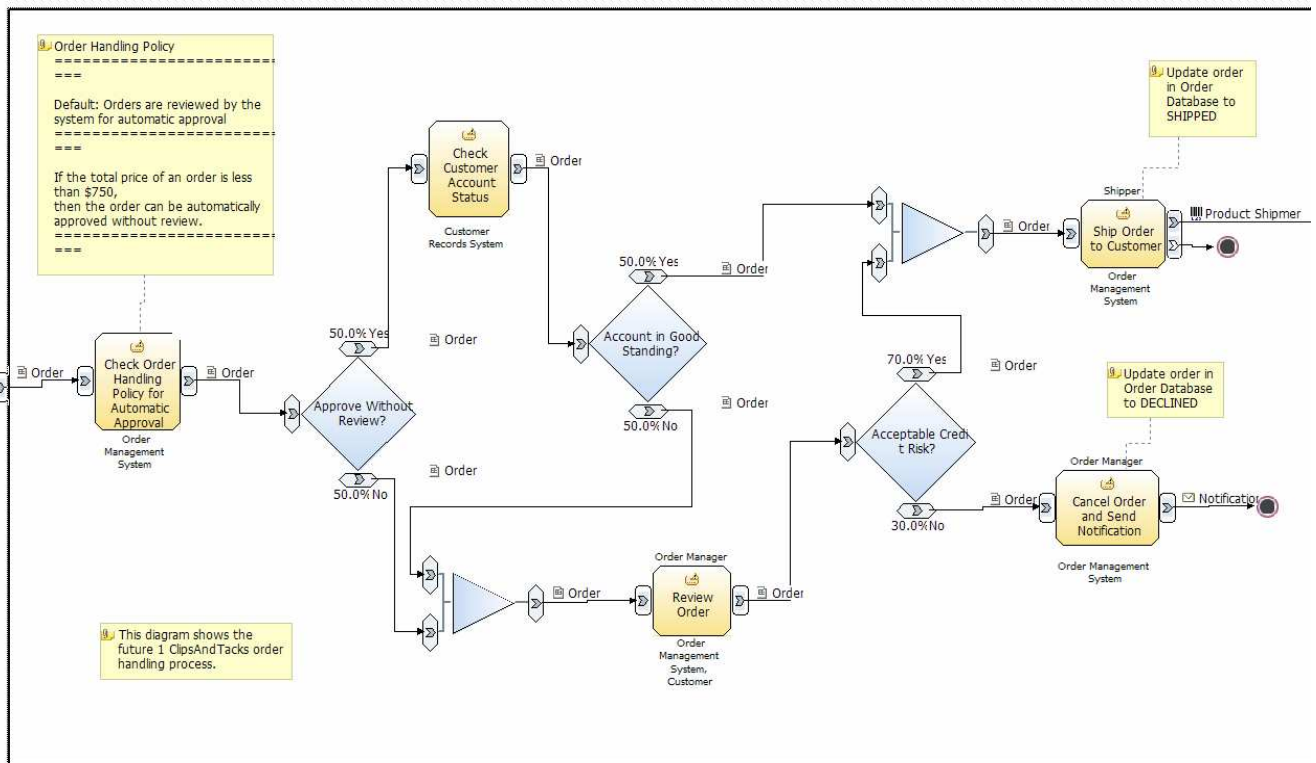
Order Handling Policy
=========================
===
Default: Orders are reviewed by the system for automatic approval
=========================
===
If the total price of an order is less than $750,
then the order can be automatically approved without review.
=========================
===

Order

Check Order Handling Policy for Automatic Approval

Order Management System

Order

50.0% Yes

Approve Without Review?

50.0% No

Order

Order

Check Customer Account Status

Customer Records System

Order

50.0% Yes

Order

Account in Good Standing?

50.0% No

Order

Update order in Order Database to SHIPPED

Shipper

Order

Ship Order to Customer

Order Management System

Product Shipmer

70.0% Yes

Order

Acceptable Credi t Risk?

30.0% No

Update order in Order Database to DECLINED

Order Manager

Order

Cancel Order and Send Notification

Order Management System

Notificatio

Order Manager

Order

Review Order

Order Management System, Customer

Order

This diagram shows the future 1 ClipsAndTacks order handling process.